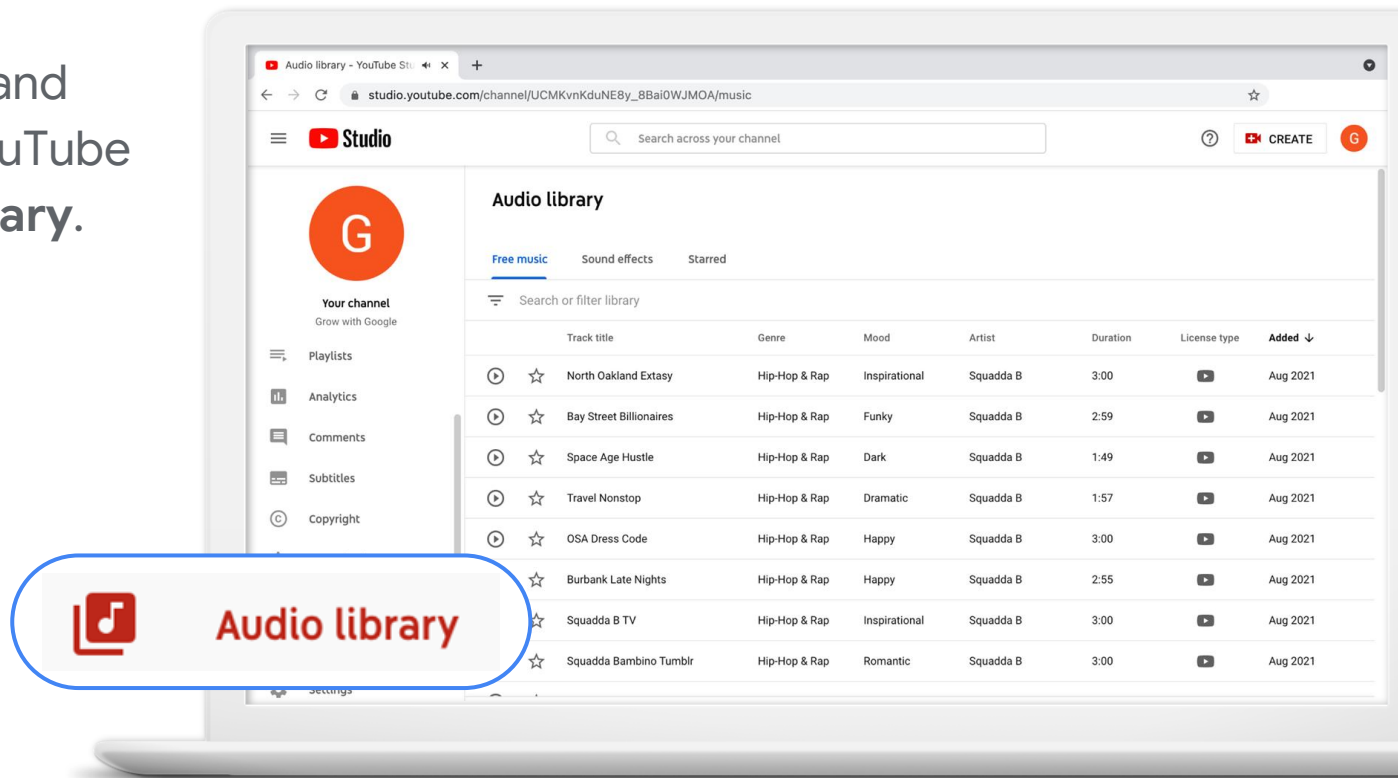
and
uTube
ary.

Audio library - YouTube Stu
studio.youtube.com/channel/UCMKvnKduNE8y_8Bai0WJMOA/music

Studio
Search across your channel
CREATE
G

G
Your channel
Grow with Google
Playlists
Analytics
Comments
Subtitles
Copyright
Settings

Audio library

Audio library
Free music
Sound effects
Starred
Search or filter library

| Track title | Genre | Mood | Artist | Duration | License type | Added |
|---|---|---|---|---|---|---|
| North Oakland Extasy | Hip-Hop & Rap | Inspirational | Squadda B | 3:00 | | Aug 2021 |
| Bay Street Billionaires | Hip-Hop & Rap | Funky | Squadda B | 2:59 | | Aug 2021 |
| Space Age Hustle | Hip-Hop & Rap | Dark | Squadda B | 1:49 | | Aug 2021 |
| Travel Nonstop | Hip-Hop & Rap | Dramatic | Squadda B | 1:57 | | Aug 2021 |
| OSA Dress Code | Hip-Hop & Rap | Happy | Squadda B | 3:00 | | Aug 2021 |
| Burbank Late Nights | Hip-Hop & Rap | Happy | Squadda B | 2:55 | | Aug 2021 |
| Squadda B TV | Hip-Hop & Rap | Inspirational | Squadda B | 3:00 | | Aug 2021 |
| Squadda Bambino Tumblr | Hip-Hop & Rap | Romantic | Squadda B | 3:00 | | Aug 2021 |